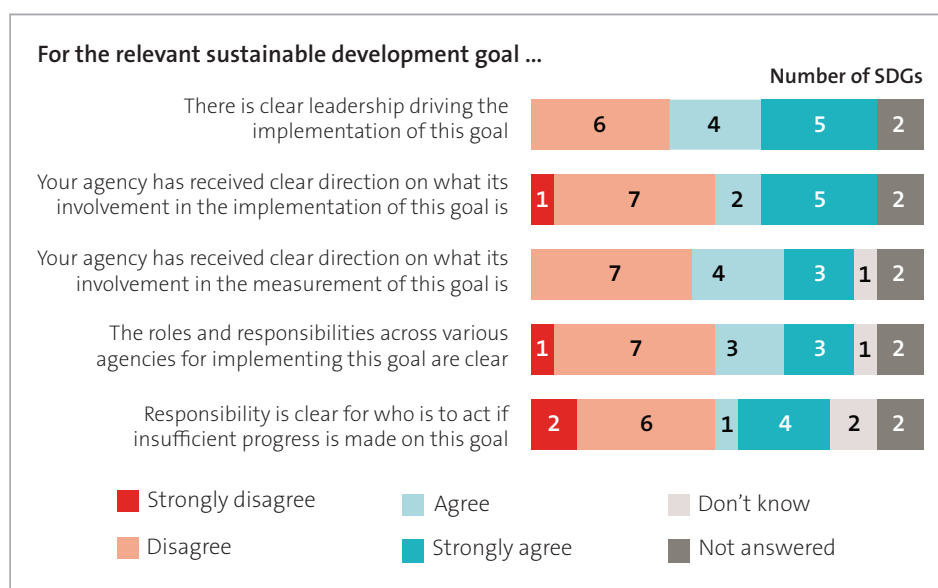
For the relevant sustainable development goal ...

Number of SDGs

There is clear leadership driving the implementation of this goal
6 4 5 2

Your agency has received clear direction on what its involvement in the implementation of this goal is
1 7 2 5 2

Your agency has received clear direction on what its involvement in the measurement of this goal is
7 4 3 1 2

The roles and responsibilities across various agencies for implementing this goal are clear
1 7 3 3 1 2

Responsibility is clear for who is to act if insufficient progress is made on this goal
2 6 1 4 2 2

Strongly disagree
Agree
Don't know
Disagree
Strongly agree
Not answered